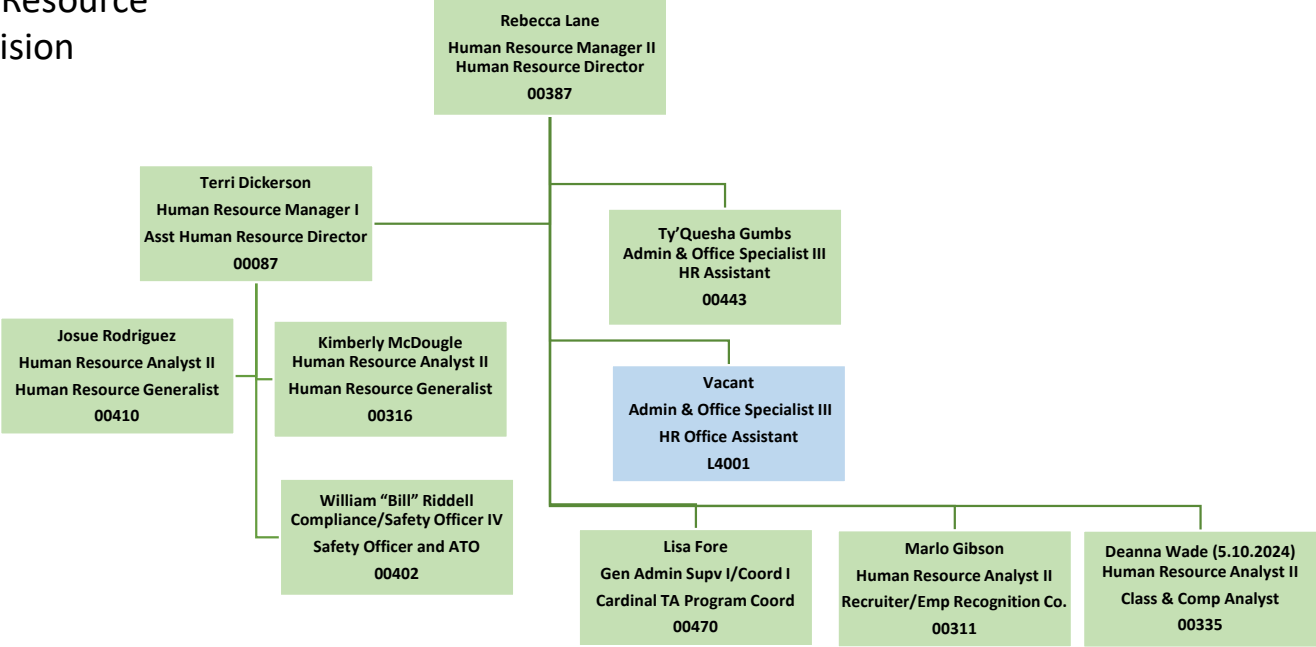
Resource
ision

Rebecca Lane
Human Resource Manager II
Human Resource Director
00387

Terri Dickerson
Human Resource Manager I
Asst Human Resource Director
00087

Ty'Quesha Gumbs
Admin & Office Specialist III
HR Assistant
00443

Josue Rodriguez
Human Resource Analyst II
Human Resource Generalist
00410

Kimberly McDougle
Human Resource Analyst II
Human Resource Generalist
00316

Vacant
Admin & Office Specialist III
HR Office Assistant
L4001

William "Bill" Riddell
Compliance/Safety Officer IV
Safety Officer and ATO
00402

Lisa Fore
Gen Admin Supv I/Coord I
Cardinal TA Program Coord
00470

Marlo Gibson
Human Resource Analyst II
Recruiter/Emp Recognition Co.
00311

Deanna Wade (5.10.2024)
Human Resource Analyst II
Class & Comp Analyst
00335